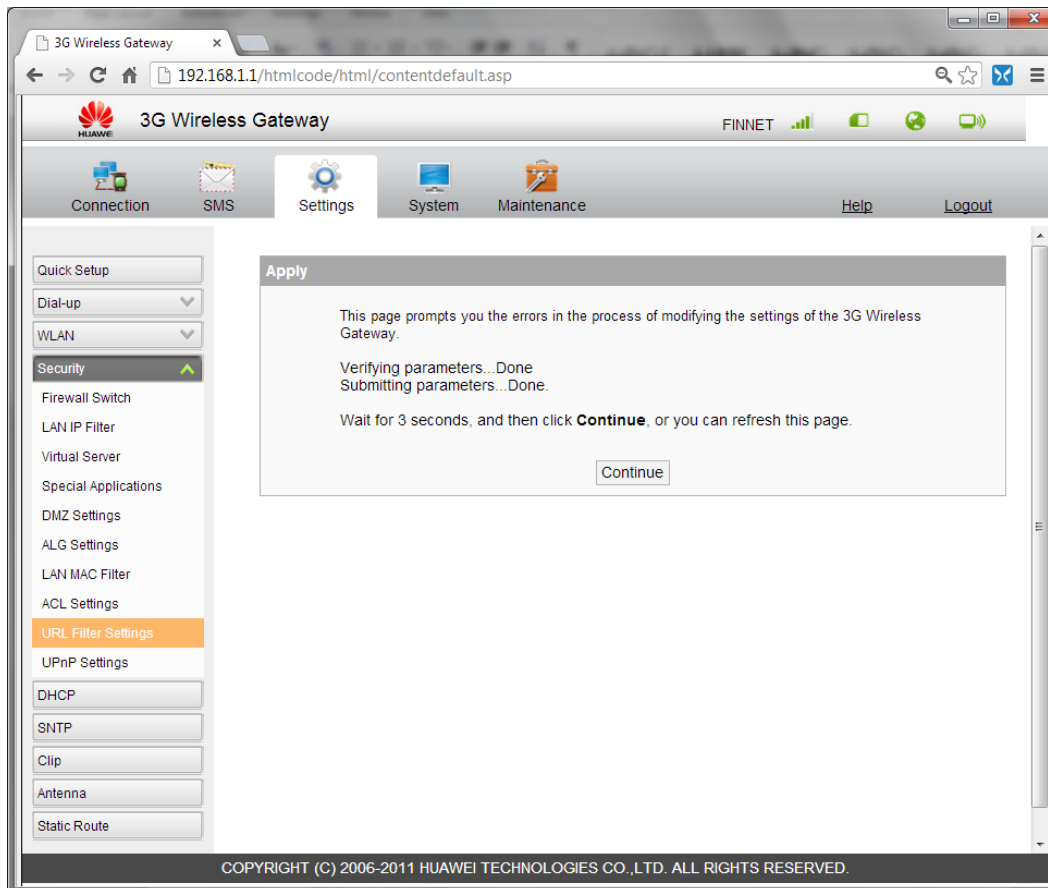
3G Wireless Gateway ×

192.168.1.1/htmlcode/html/contentdefault.asp

HUAWEI 3G Wireless Gateway

FINNET

Connection SMS Settings System Maintenance Help Logout

Quick Setup
Dial-up
WLAN
Security
Firewall Switch
LAN IP Filter
Virtual Server
Special Applications
DMZ Settings
ALG Settings
LAN MAC Filter
ACL Settings
URL Filter Settings
UPnP Settings
DHCP
SNTP
Clip
Antenna
Static Route

Apply

This page prompts you the errors in the process of modifying the settings of the 3G Wireless Gateway.

Verifying parameters...Done
Submitting parameters...Done.

Wait for 3 seconds, and then click **Continue**, or you can refresh this page.

Continue

COPYRIGHT (C) 2006-2011 HUAWEI TECHNOLOGIES CO.,LTD. ALL RIGHTS RESERVED.